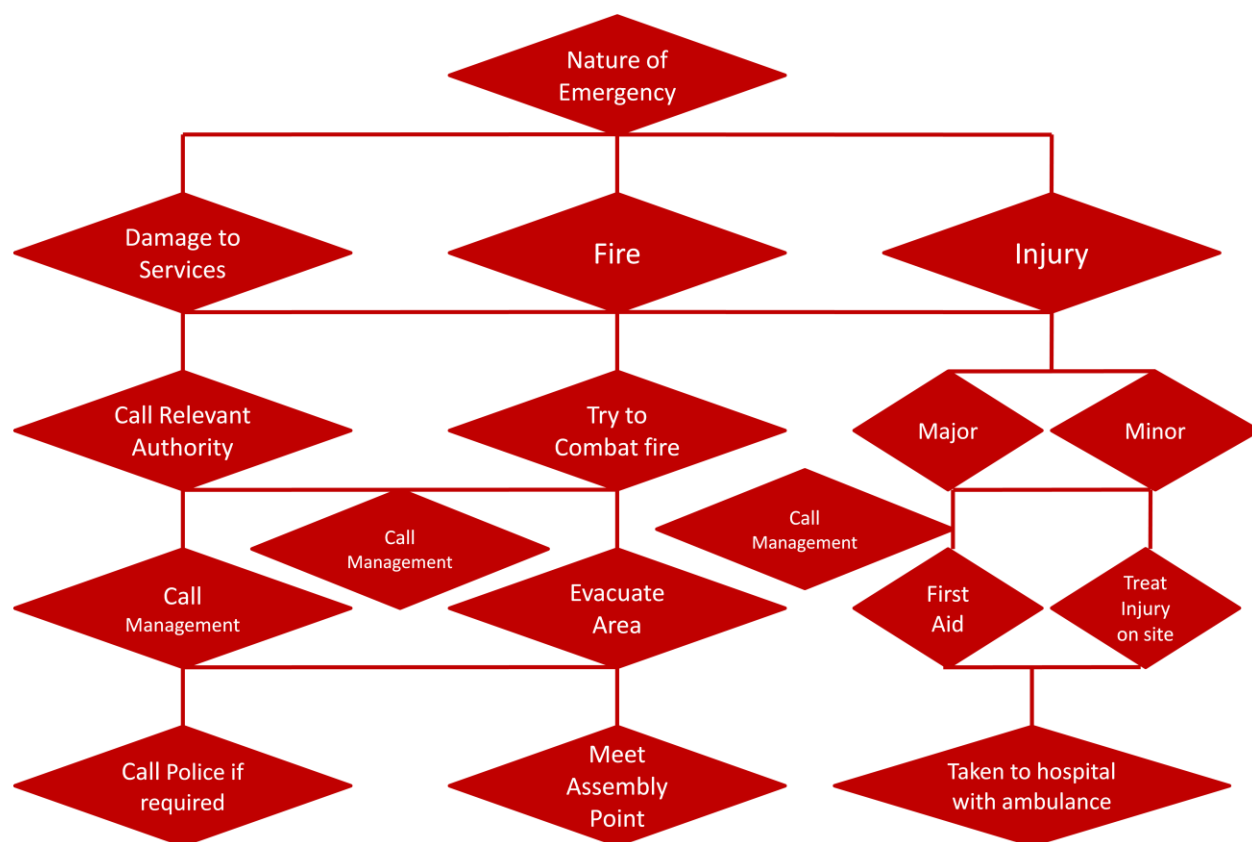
Nature of Emergency

Damage to Services

Fire

Injury

Call Relevant Authority

Try to Combat fire

Major

Minor

Call Management

Call Management

Call Management

Evacuate Area

First Aid

Treat Injury on site

Call Police if required

Meet Assembly Point

Taken to hospital with ambulance